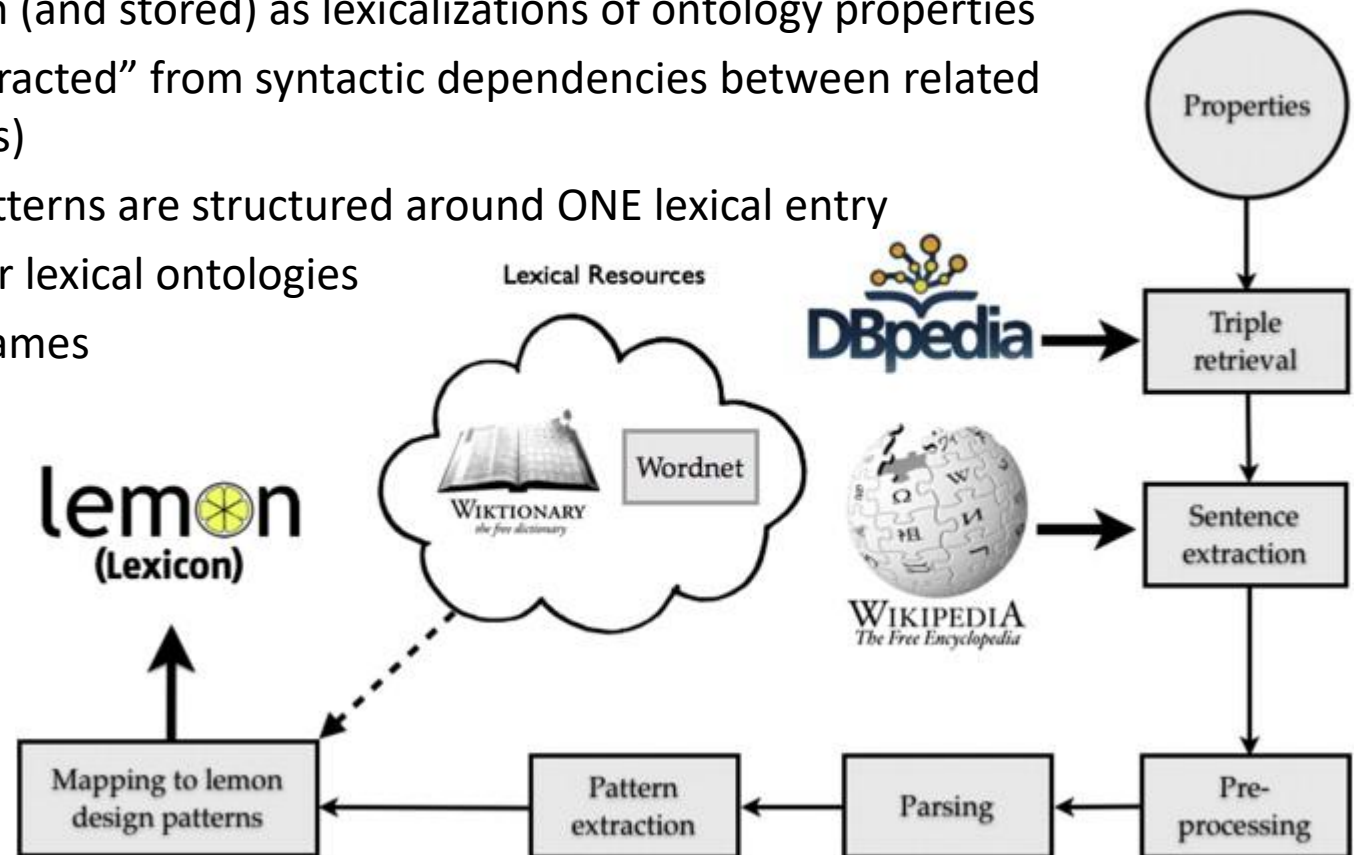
n (and stored) as lexicalizations of ontology properties
racted" from syntactic dependencies between related s)
tterns are structured around ONE lexical entry
r lexical ontologies
ames

Properties

Lexical Resources

DBpedia

Triple retrieval

Wordnet

WIKTIONARY
the free dictionary

lemon
(Lexicon)

WIKIPEDIA
The Free Encyclopedia

Sentence extraction

Mapping to lemon design patterns

Pattern extraction

Parsing

Pre-processing